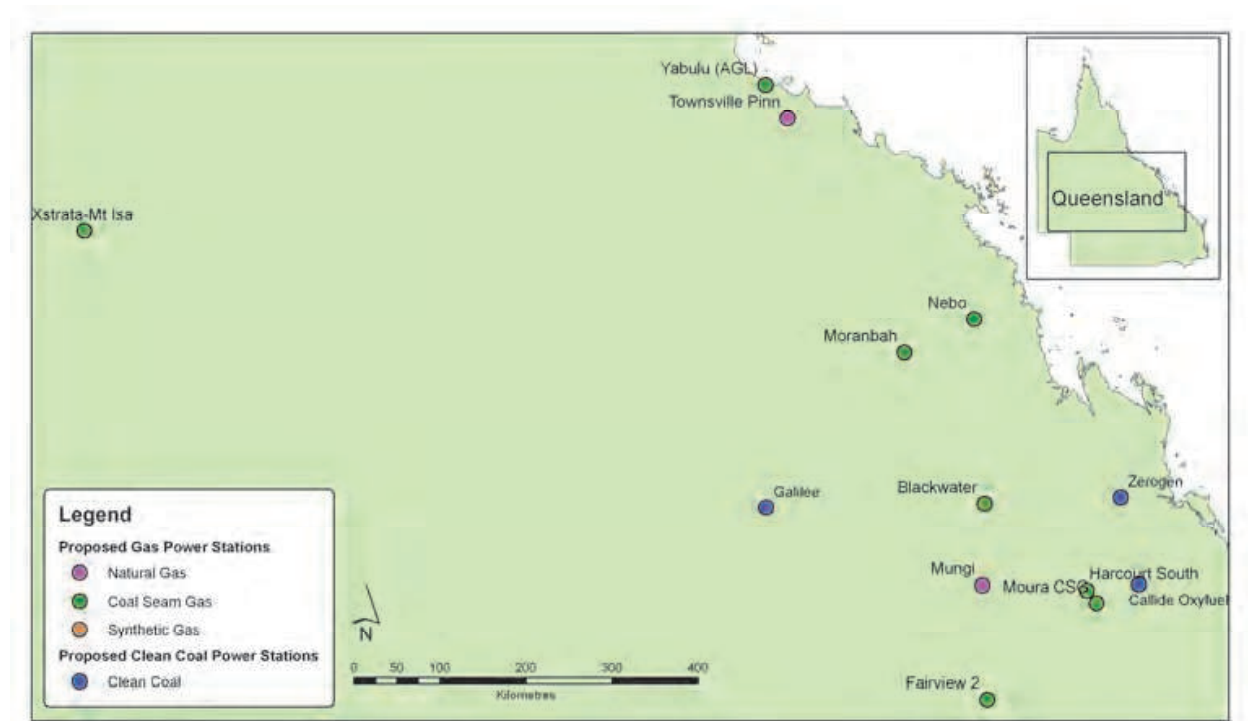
Yabulu (AGL)
Townsville Pinn

Queensland

Xstrata-Mt Isa

Nebo
Moranbah

Galilee
Blackwater
Zerogen

Mungi
Moura CSG
Harcourt South
Callide Oxyfuel

Fairview 2

Legend
Proposed Gas Power Stations
Natural Gas
Coal Seam Gas
Synthetic Gas
Proposed Clean Coal Power Stations
Clean Coal

N

0 50 100 200 300 400
Kilometres